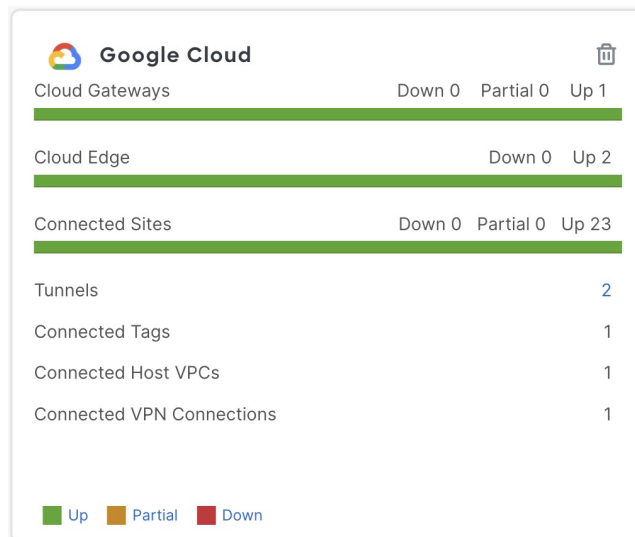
Google Cloud

Cloud Gateways Down 0 Partial 0 Up 1

Cloud Edge Down 0 Up 2

Connected Sites Down 0 Partial 0 Up 23

Tunnels 2

Connected Tags 1

Connected Host VPCs 1

Connected VPN Connections 1

Up Partial Down